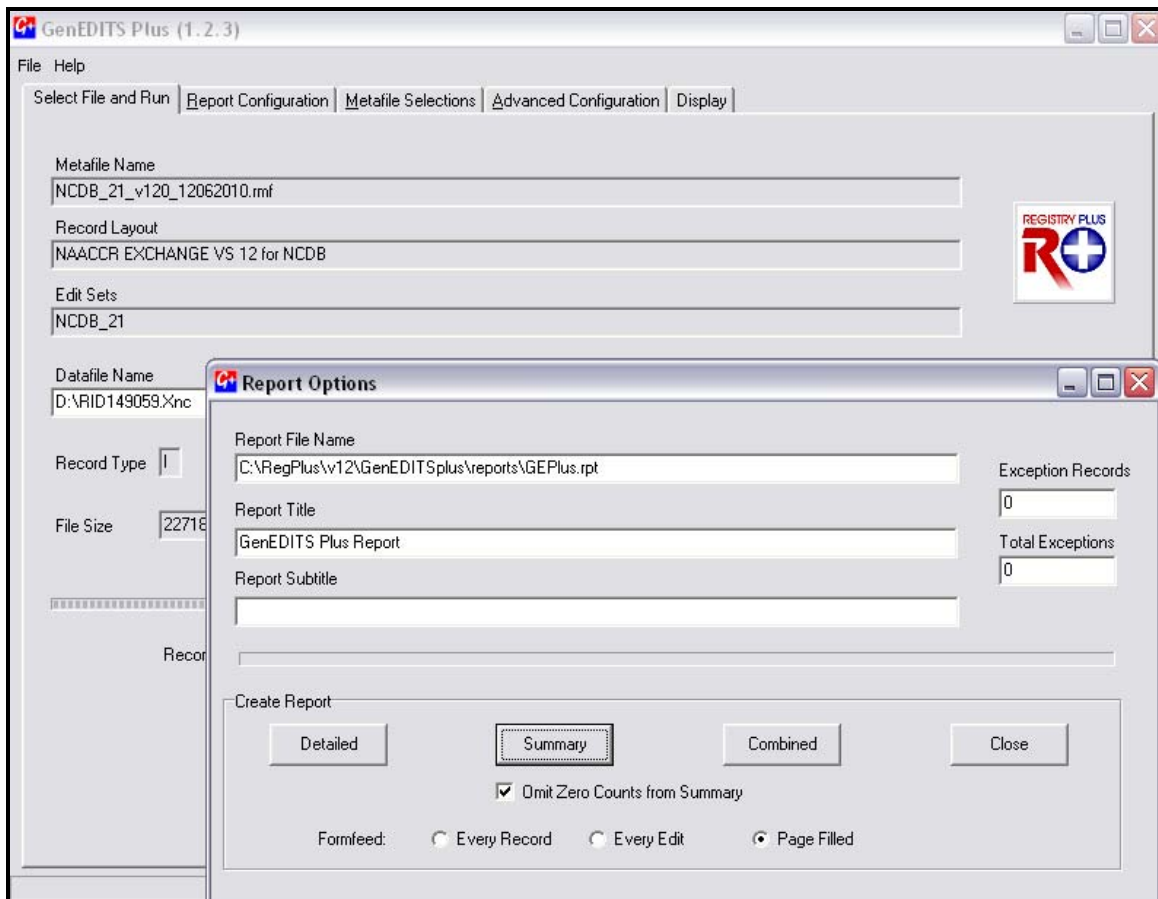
GenEDITS Plus (1.2.3)

File Help

Select File and Run | Report Configuration | Metafile Selections | Advanced Configuration | Display

Metafile Name
NCDB_21_v120_12062010.rmf

Record Layout
NAACCR EXCHANGE VS 12 for NCDB

Edit Sets
NCDB_21

REGISTRY PLUS

Datafile Name
D:\RID149059.Xnc

Record Type I

File Size 22718

Recor

Report Options

Report File Name
C:\RegPlus\v12\GenEDITSplus\reports\GEPlus.rpt

Report Title
GenEDITS Plus Report

Report Subtitle

Exception Records
0

Total Exceptions
0

Create Report

Detailed

Summary

Combined

Close

Omit Zero Counts from Summary

Formfeed: Every Record Every Edit Page Filled